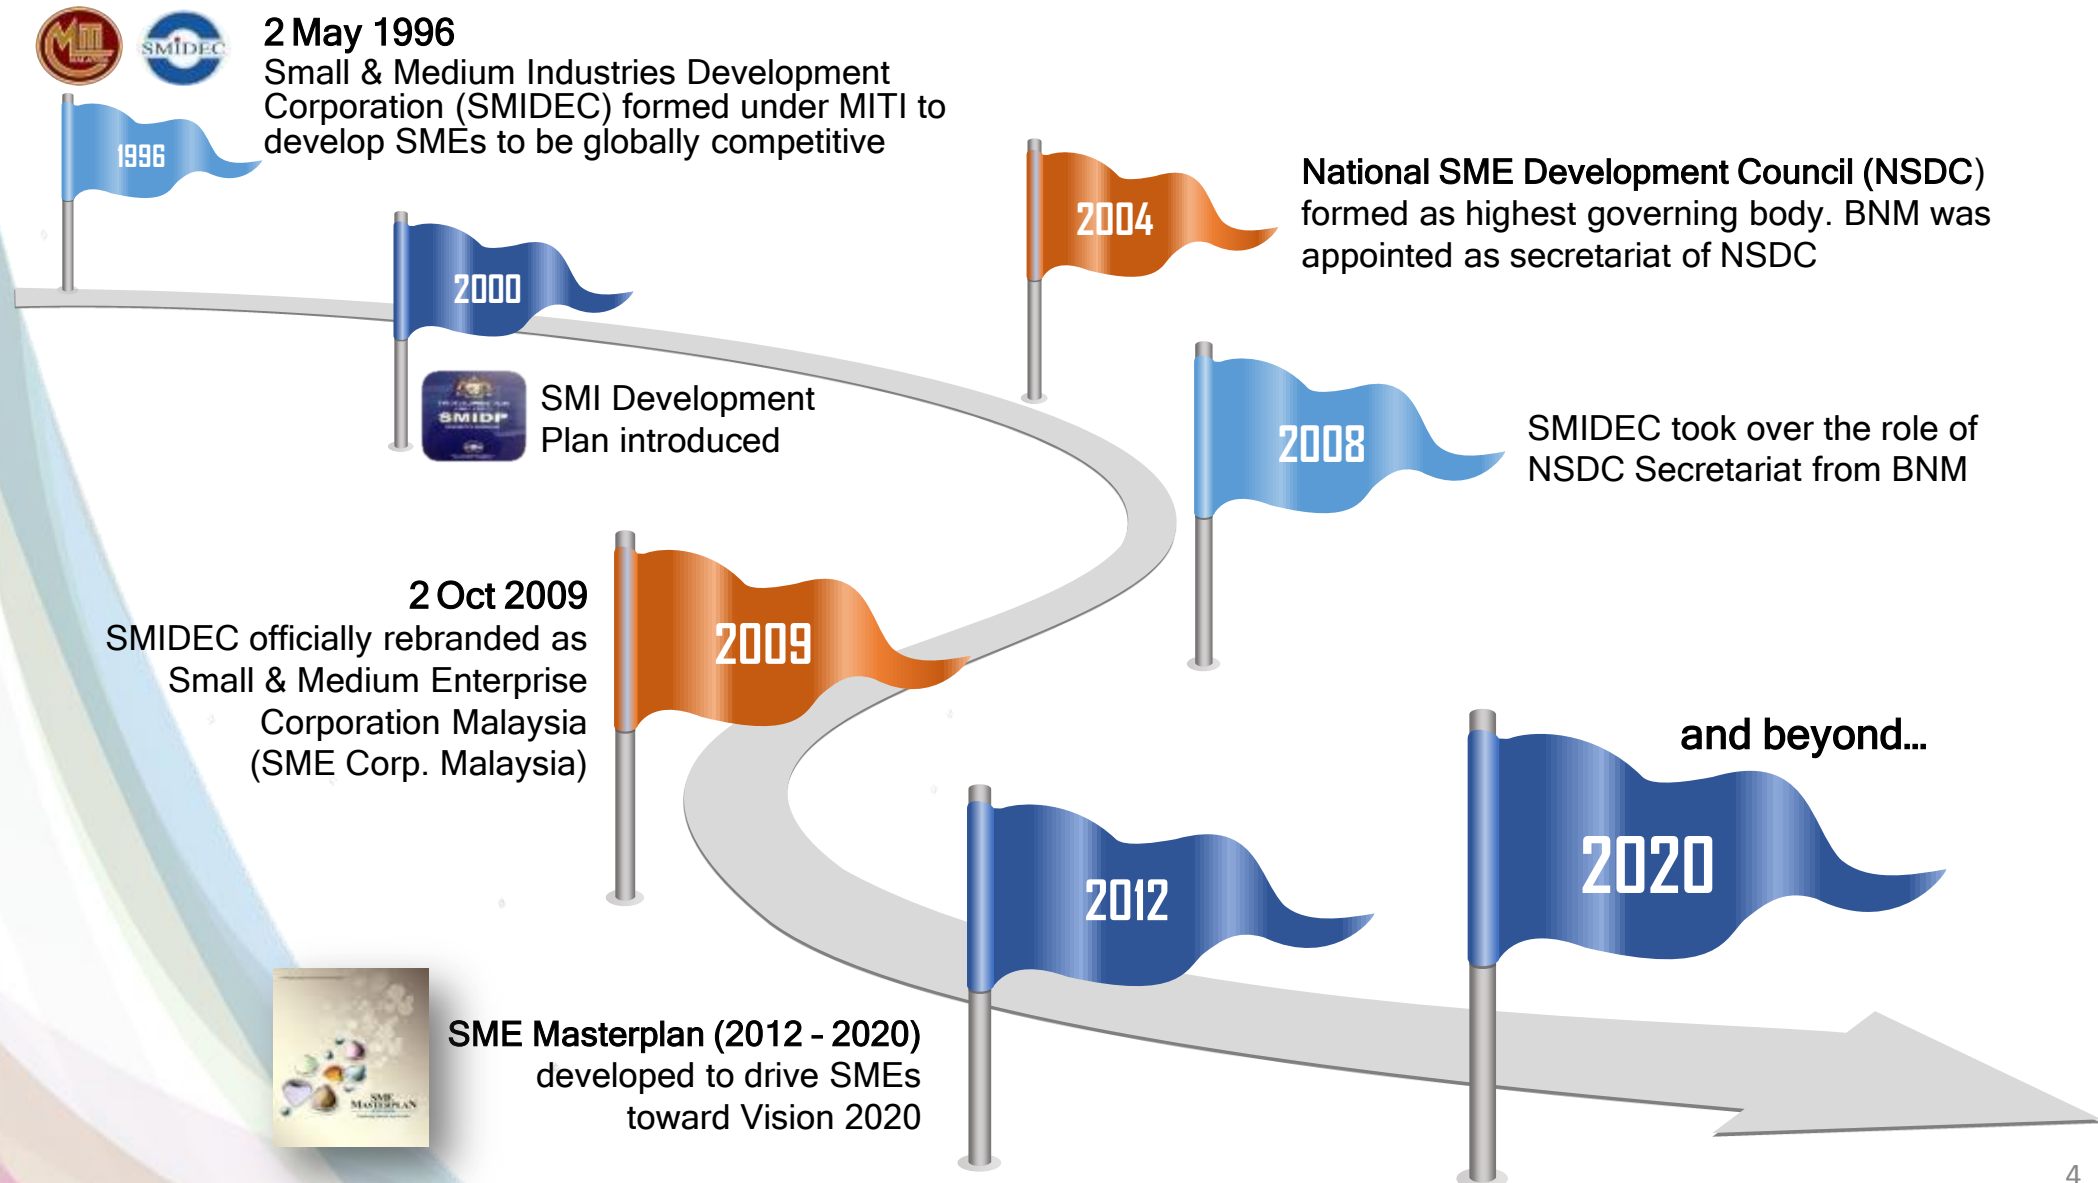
SMIDEC

2 May 1996
Small & Medium Industries Development Corporation (SMIDEC) formed under MITI to develop SMEs to be globally competitive

1996

2000

SMIDP

SMI Development Plan introduced

2004

National SME Development Council (NSDC) formed as highest governing body. BNM was appointed as secretariat of NSDC

2008

SMIDEC took over the role of NSDC Secretariat from BNM

2 Oct 2009
SMIDEC officially rebranded as Small & Medium Enterprise Corporation Malaysia (SME Corp. Malaysia)

2009

and beyond…

2020

2012

SME MASTERPLAN

SME Masterplan (2012 - 2020) developed to drive SMEs toward Vision 2020

4